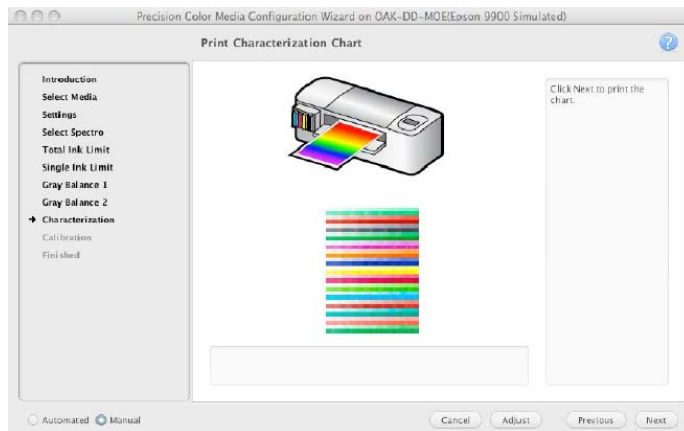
Precision Color Media Configuration Wizard on OAK-DD-MOE(Epson 9900 Simulated)

Print Characterization Chart

Introduction
Select Media
Settings
Select Spectro
Total Ink Limit
Single Ink Limit
Gray Balance 1
Gray Balance 2
Characterization
Calibration
Finished

Click Next to print the chart.

Automated Manual

Cancel Adjust Previous Next